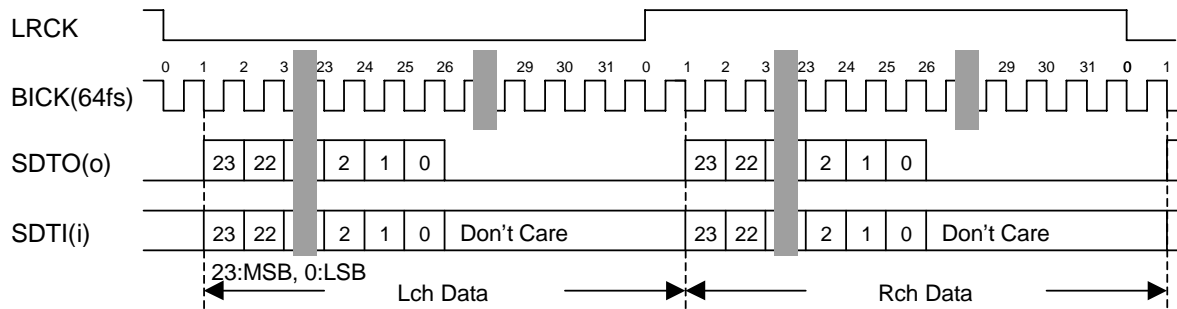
LRCK

0 1 2 3 23 24 25 26 29 30 31 0 1 2 3 23 24 25 26 29 30 31 0 1

BICK(64fs)

SDTO(o) 23 22 2 1 0 23 22 2 1 0

SDTI(i) 23 22 2 1 0 Don't Care 23 22 2 1 0 Don't Care

23:MSB, 0:LSB

Lch Data

Rch Data